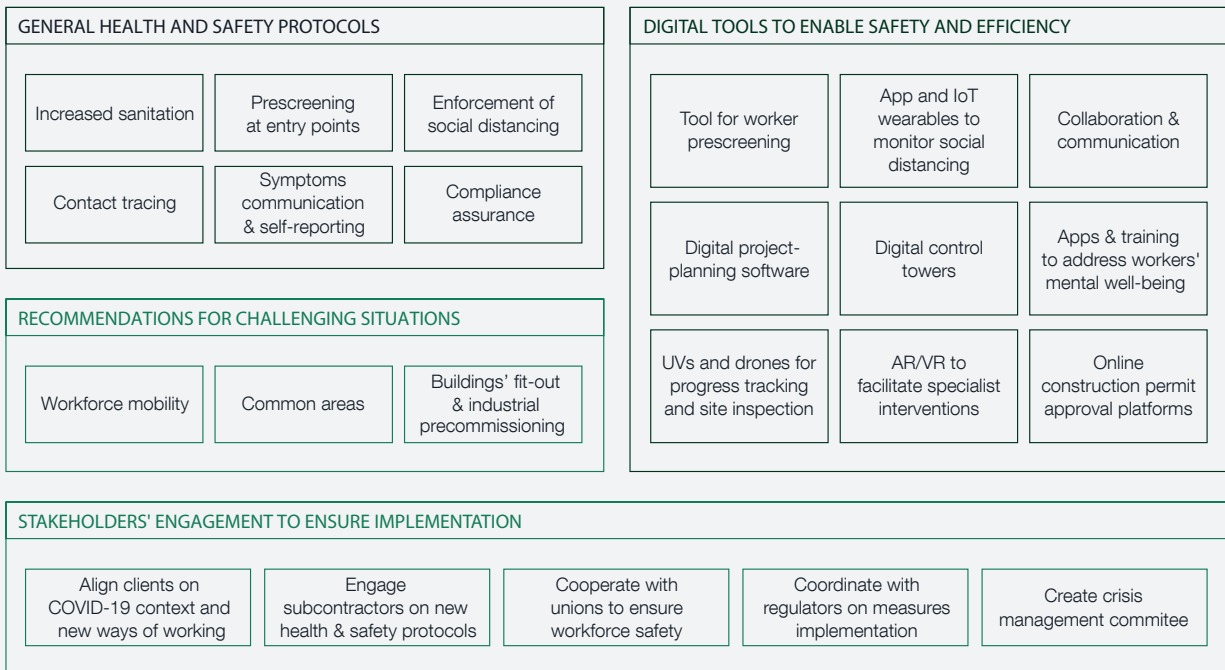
GENERAL HEALTH AND SAFETY PROTOCOLS

Increased sanitation

Prescreening at entry points

Enforcement of social distancing

Contact tracing

Symptoms communication & self-reporting

Compliance assurance

RECOMMENDATIONS FOR CHALLENGING SITUATIONS

Workforce mobility

Common areas

Buildings' fit-out & industrial precommissioning

DIGITAL TOOLS TO ENABLE SAFETY AND EFFICIENCY

Tool for worker prescreening

App and IoT wearables to monitor social distancing

Collaboration & communication

Digital project-planning software

Digital control towers

Apps & training to address workers' mental well-being

UVs and drones for progress tracking and site inspection

AR/VR to facilitate specialist interventions

Online construction permit approval platforms

STAKEHOLDERS' ENGAGEMENT TO ENSURE IMPLEMENTATION

Align clients on COVID-19 context and new ways of working

Engage subcontractors on new health & safety protocols

Cooperate with unions to ensure workforce safety

Coordinate with regulators on measures implementation

Create crisis management commitee